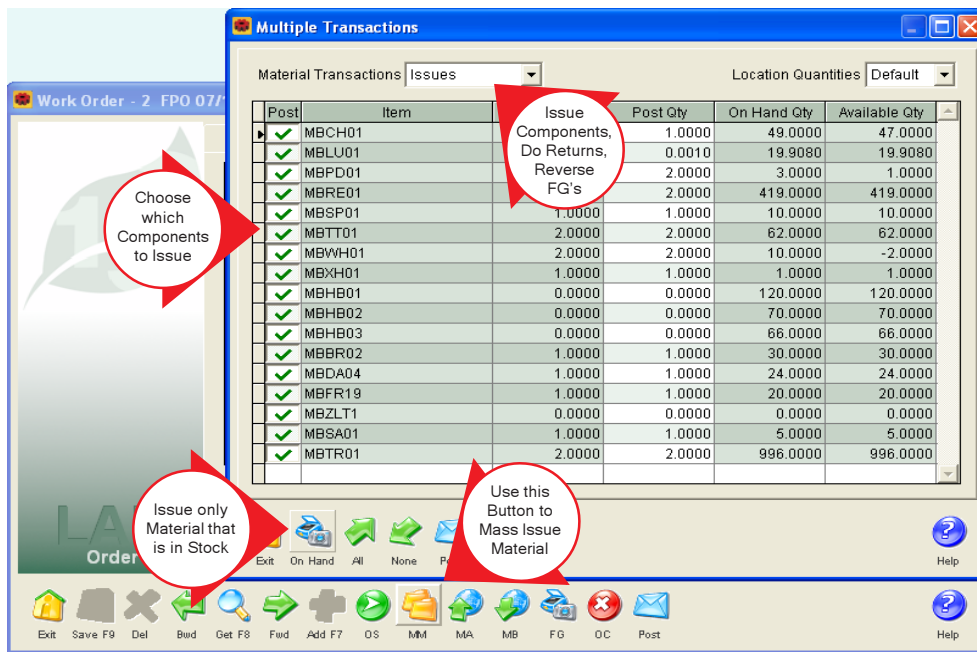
Multiple Transactions

Work Order - 2 FPO 07/

Material Transactions Issues

Location Quantities Default

| Post | Item | | Post Qty | On Hand Qty | Available Qty |
|---|---|---|---|---|---|
| ✔ | MBCH01 | | 1.0000 | 49.0000 | 47.0000 |
| ✔ | MBLU01 | | 0.0010 | 19.9080 | 19.9080 |
| ✔ | MBPD01 | | 2.0000 | 3.0000 | 1.0000 |
| ✔ | MBRE01 | | 2.0000 | 419.0000 | 419.0000 |
| ✔ | MBSP01 | 1.0000 | 1.0000 | 10.0000 | 10.0000 |
| ✔ | MBTT01 | 2.0000 | 2.0000 | 62.0000 | 62.0000 |
| ✔ | MBWH01 | 2.0000 | 2.0000 | 10.0000 | -2.0000 |
| ✔ | MBXH01 | 1.0000 | 1.0000 | 1.0000 | 1.0000 |
| ✔ | MBHB01 | 0.0000 | 0.0000 | 120.0000 | 120.0000 |
| ✔ | MBHB02 | 0.0000 | 0.0000 | 70.0000 | 70.0000 |
| ✔ | MBHB03 | 0.0000 | 0.0000 | 66.0000 | 66.0000 |
| ✔ | MBBR02 | 1.0000 | 1.0000 | 30.0000 | 30.0000 |
| ✔ | MBDA04 | 1.0000 | 1.0000 | 24.0000 | 24.0000 |
| ✔ | MBFR19 | 1.0000 | 1.0000 | 20.0000 | 20.0000 |
| ✔ | MBZLT1 | 0.0000 | 0.0000 | 0.0000 | 0.0000 |
| ✔ | MBSA01 | 1.0000 | 1.0000 | 5.0000 | 5.0000 |
| ✔ | MBTR01 | 2.0000 | 2.0000 | 996.0000 | 996.0000 |

Issue Components, Do Returns, Reverse FG's

Choose which Components to Issue

Issue only Material that is in Stock

Use this Button to Mass Issue Material

LA
Order

Exit On Hand All None Po Help

Exit Save F9 Del Bwd Get F8 Fwd Add F7 OS MM MA MB FG OC Post Help